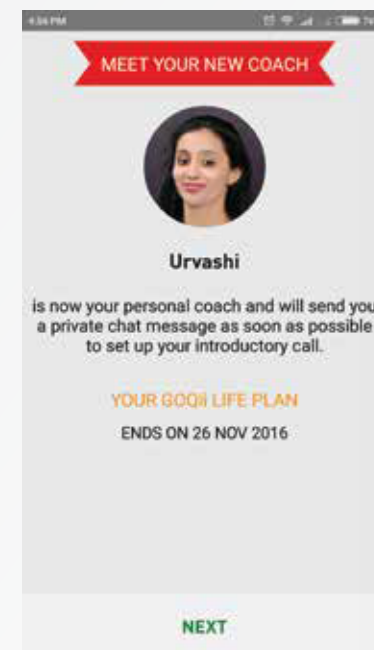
4:34 PM

MEET YOUR NEW COACH

Urvashi

is now your personal coach and will send you a private chat message as soon as possible to set up your introductory call.

YOUR GOQii LIFE PLAN

ENDS ON 26 NOV 2016

NEXT